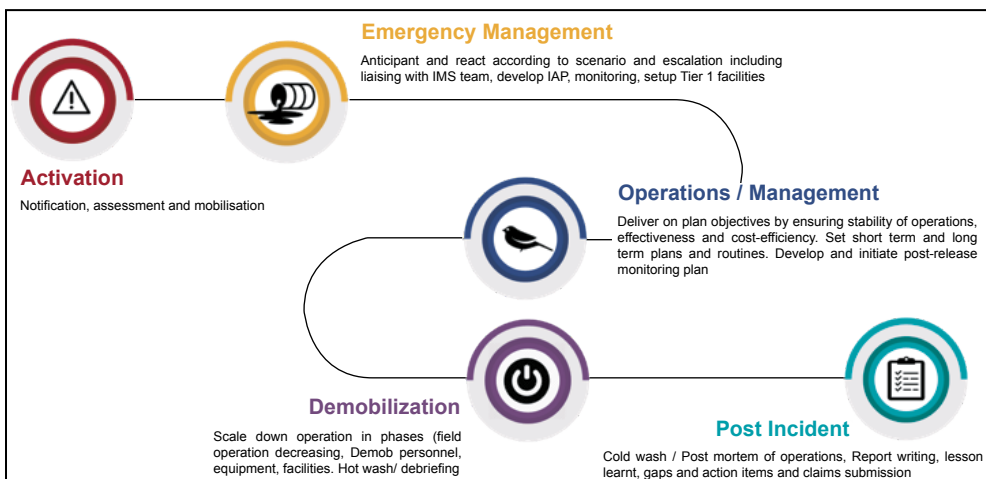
Emergency Management

Anticipant and react according to scenario and escalation including liaising with IMS team, develop IAP, monitoring, setup Tier 1 facilities

Activation

Notification, assessment and mobilisation

Operations / Management

Deliver on plan objectives by ensuring stability of operations, effectiveness and cost-efficiency. Set short term and long term plans and routines. Develop and initiate post-release monitoring plan

Demobilization

Scale down operation in phases (field operation decreasing, Demob personnel, equipment, facilities. Hot wash/ debriefing

Post Incident

Cold wash / Post mortem of operations, Report writing, lesson learnt, gaps and action items and claims submission